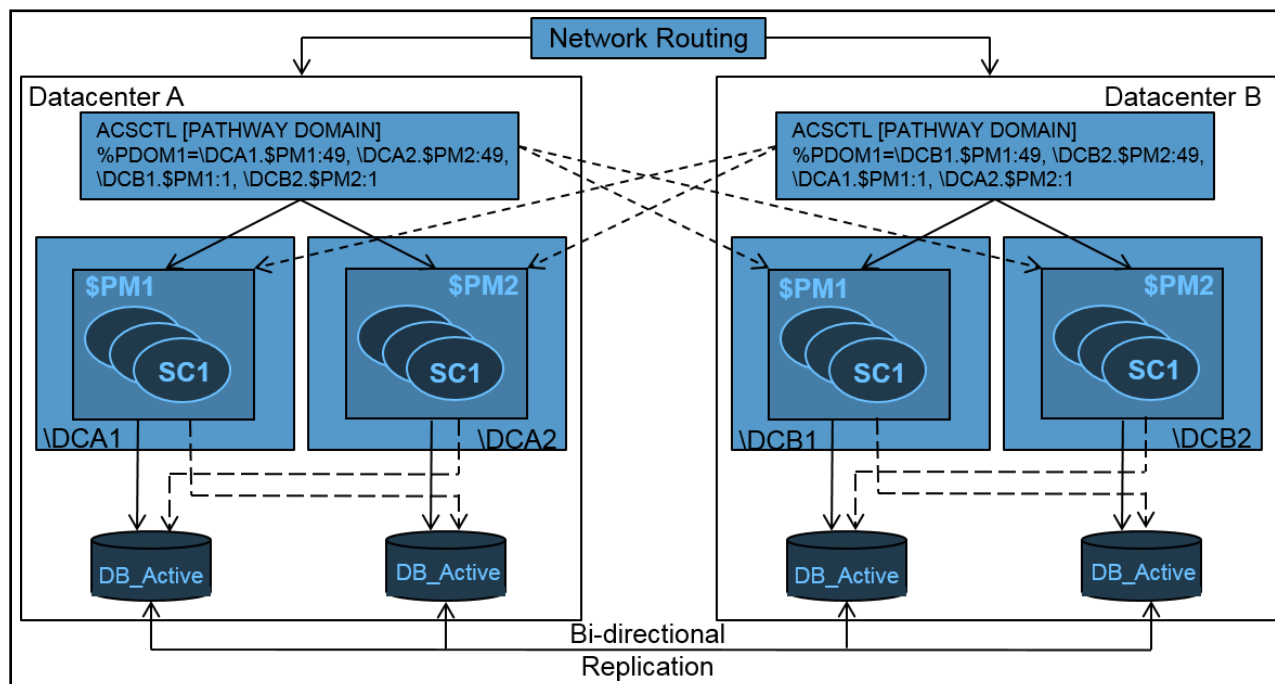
Network Routing

Datacenter A

ACSCTL [PATHWAY DOMAIN]
%PDOM1=\DCA1.\$PM1:49, \DCA2.\$PM2:49, \DCB1.\$PM1:1, \DCB2.\$PM2:1

\$PM1

SC1

\DCA1

\$PM2

SC1

\DCA2

DB_Active

DB_Active

Datacenter B

ACSCTL [PATHWAY DOMAIN]
%PDOM1=\DCB1.\$PM1:49, \DCB2.\$PM2:49, \DCA1.\$PM1:1, \DCA2.\$PM2:1

\$PM1

SC1

\DCB1

\$PM2

SC1

\DCB2

DB_Active

DB_Active

Bi-directional Replication